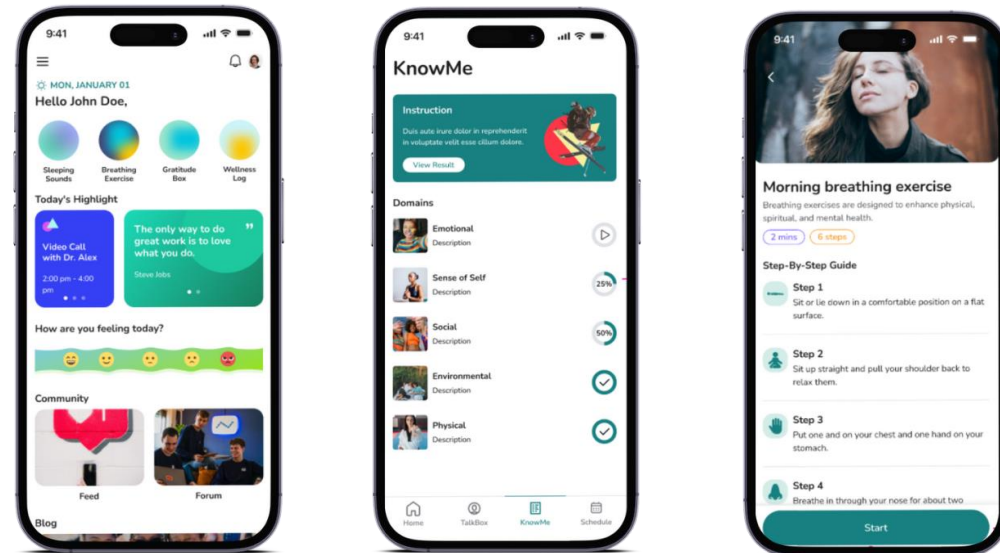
9:41

MON, JANUARY 01
Hello John Doe,

Sleeping Sounds
Breathing Exercise
Gratitude Box
Wellness Log

Today's Highlight

Video Call with Dr. Alex
2:00 pm - 4:00 pm

The only way to do great work is to love what you do.
Steve Jobs

How are you feeling today?

Community

Feed
Forum

Blog

9:41

KnowMe

Instruction
Duis aute irure dolor in reprehenderit in voluptate velit esse cillum dolore.
View Result

Domains

Emotional
Description

Sense of Self
Description
25%

Social
Description
50%

Environmental
Description

Physical
Description

Home
TalkBox
KnowMe
Schedule

9:41

Morning breathing exercise
Breathing exercises are designed to enhance physical, spiritual, and mental health.
2 mins
6 steps

Step-By-Step Guide

Step 1
Sit or lie down in a comfortable position on a flat surface.

Step 2
Sit up straight and pull your shoulder back to relax them.

Step 3
Put one and on your chest and one hand on your stomach.

Step 4
Breathe in through your nose for about two

Start